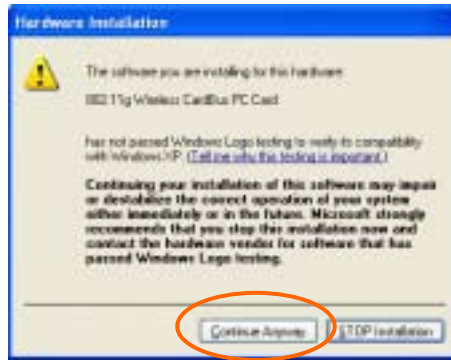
Hardware Installation

The software you are installing for this hardware:

802.11g Wireless CardBus PC Card

has not passed Windows Logo testing to verify its compatibility with Windows XP. (Tell me why this testing is important.)

Continuing your installation of this software may impair or destabilize the correct operation of your system either immediately or in the future. Microsoft strongly recommends that you stop this installation now and contact the hardware vendor for software that has passed Windows Logo testing.

Continue Anyway

STOP Installation